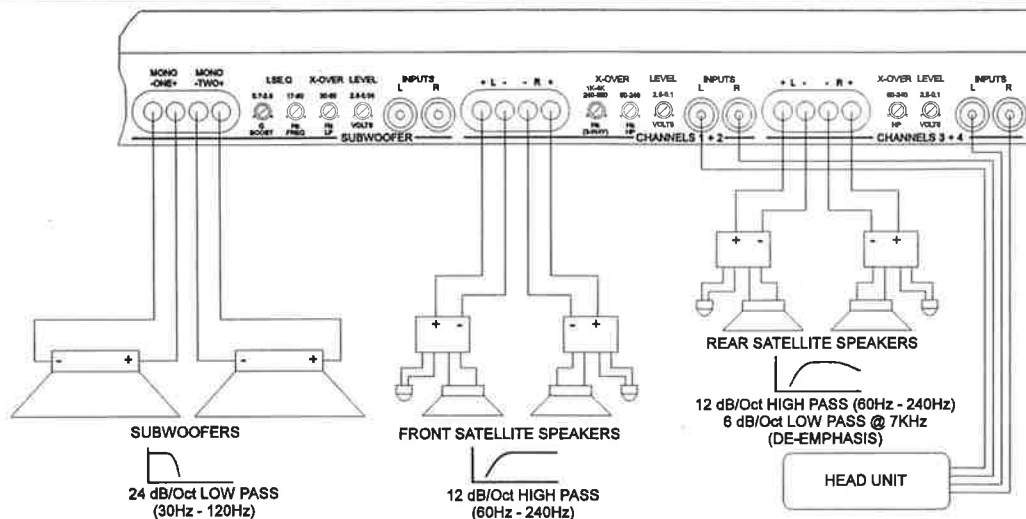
MONO -ONE+ MONO -TWO+

LSEQ X-OVER LEVEL INPUTS L R

0.7-0.8 17-40 30-80 2.8-0.04

Q BOOST PK FREQ PK LP VOLTS

SUBWOOFER

+ L - - R +

X-OVER 1K-4K 240-800 60-240 LEVEL 2.8-0.1 INPUTS L R

PK (3-WAY) PK HP VOLTS

CHANNELS 1 + 2

+ L - - R +

X-OVER 60-240 HP LEVEL 2.8-0.1 VOLTS INPUTS L R

CHANNELS 3 + 4

+ -

- +

+ -

- +

- +

- +

REAR SATELLITE SPEAKERS

12 dB/Oct HIGH PASS (60Hz - 240Hz)
6 dB/Oct LOW PASS @ 7KHz
(DE-EMPHASIS)

SUBWOOFERS

24 dB/Oct LOW PASS
(30Hz - 120Hz)

FRONT SATELLITE SPEAKERS

12 dB/Oct HIGH PASS
(60Hz - 240Hz)

HEAD UNIT